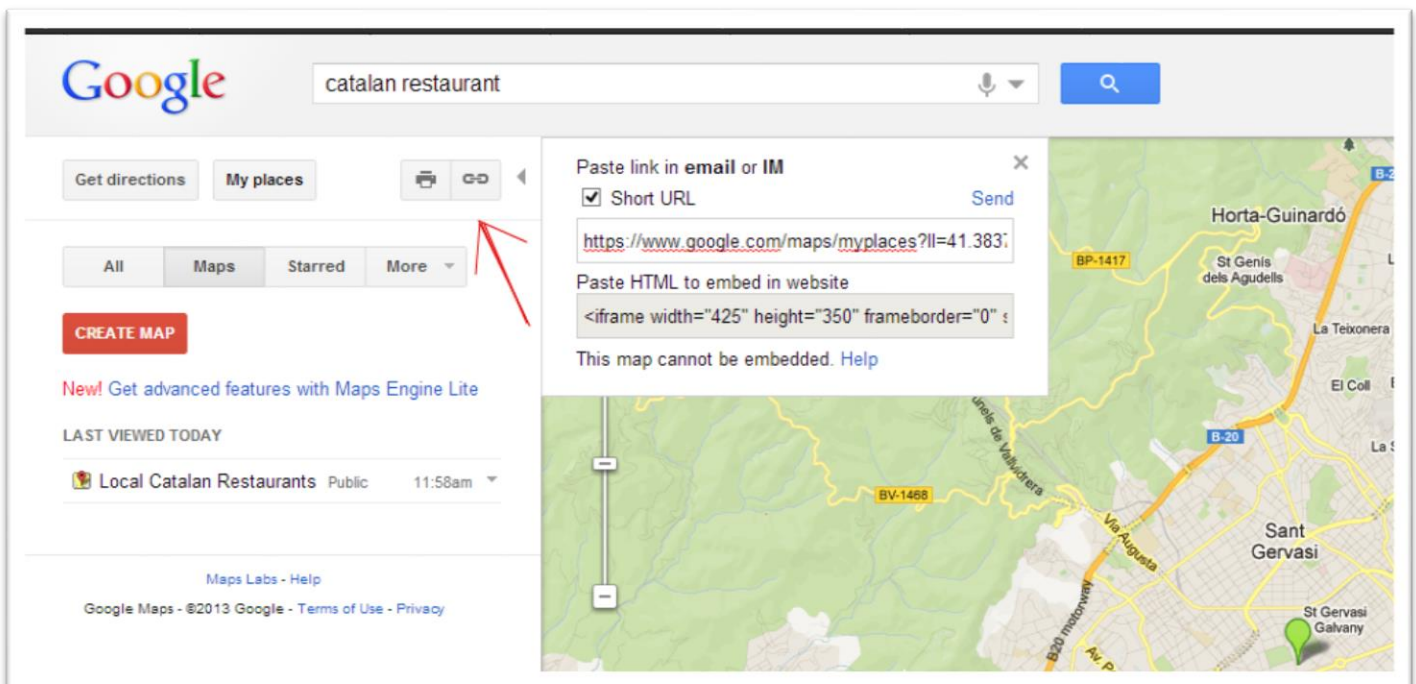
Google

catalan restaurant

Get directions

My places

All

Maps

Starred

More

CREATE MAP

New! Get advanced features with Maps Engine Lite

LAST VIEWED TODAY

Local Catalan Restaurants Public 11:58am

Maps Labs - Help

Google Maps - ©2013 Google - Terms of Use - Privacy

Paste link in **email** or **IM**

Short URL

Send

https://www.google.com/maps/myplaces?ll=41.3837

Paste HTML to embed in website

<iframe width="425" height="350" frameborder="0" s

This map cannot be embedded. Help

B-2

Horta-Guinardó

BP-1417

St Genís dels Agudells

La Teixonera

El Coll

B-20

La S

BV-1468

Túnels de Vallvidrera

Via Augusta

Sant Gervasi

B20 motorway

St Gervasi Galvany

Av. P